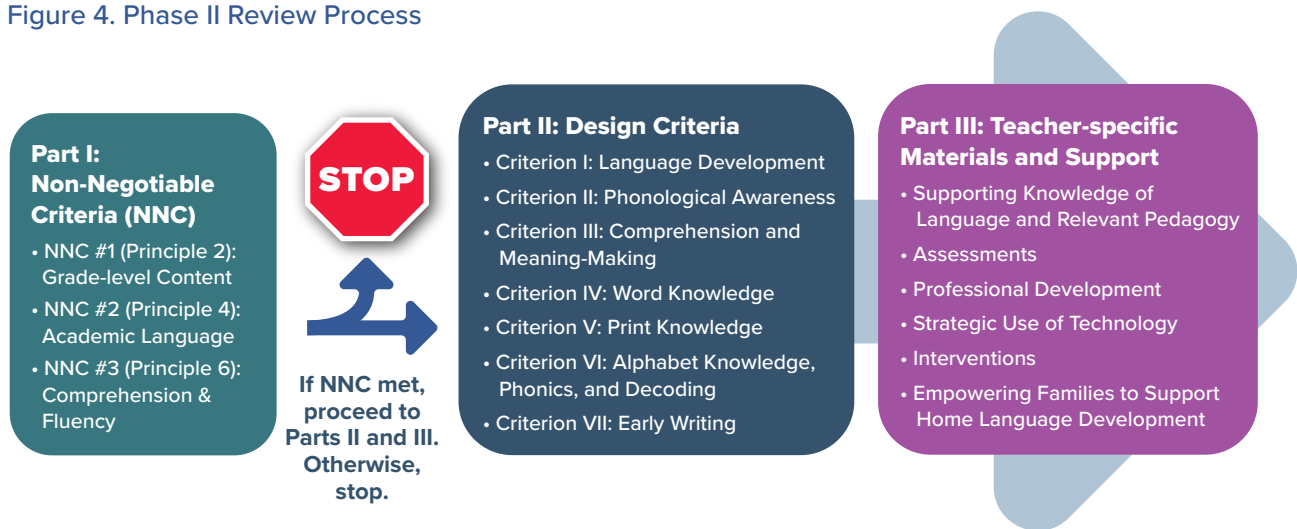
Figure 4. Phase II Review Process

Part I: Non-Negotiable Criteria (NNC)

• NNC #1 (Principle 2): Grade-level Content
• NNC #2 (Principle 4): Academic Language
• NNC #3 (Principle 6): Comprehension & Fluency

STOP

If NNC met, proceed to Parts II and III. Otherwise, stop.

Part II: Design Criteria

• Criterion I: Language Development
• Criterion II: Phonological Awareness
• Criterion III: Comprehension and Meaning-Making
• Criterion IV: Word Knowledge
• Criterion V: Print Knowledge
• Criterion VI: Alphabet Knowledge, Phonics, and Decoding
• Criterion VII: Early Writing

Part III: Teacher-specific Materials and Support

• Supporting Knowledge of Language and Relevant Pedagogy
• Assessments
• Professional Development
• Strategic Use of Technology
• Interventions
• Empowering Families to Support Home Language Development